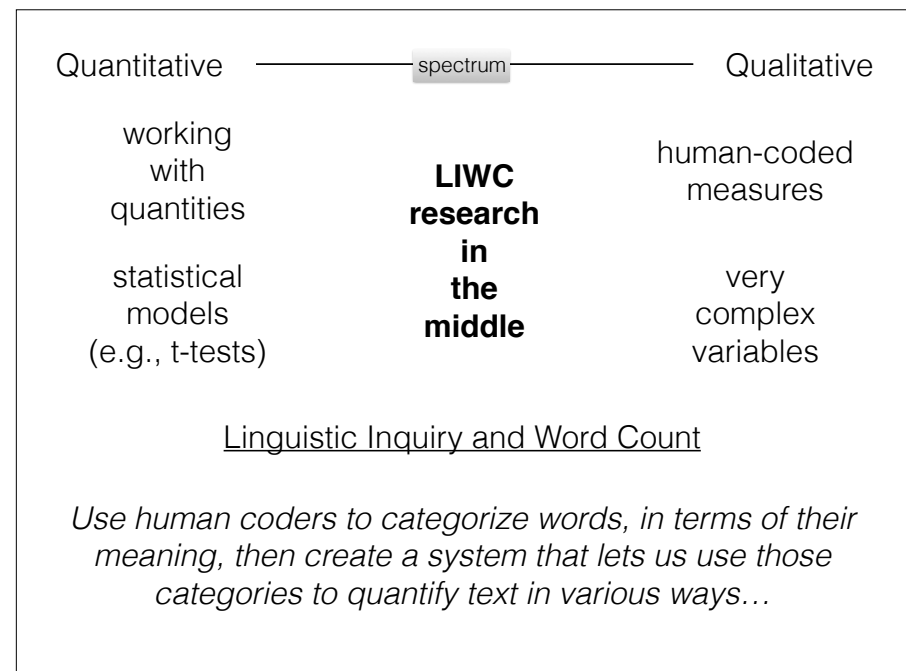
Quantitative spectrum Qualitative

working with quantities

statistical models (e.g., t-tests)

**LIWC research in the middle**

human-coded measures

very complex variables

Linguistic Inquiry and Word Count

*Use human coders to categorize words, in terms of their meaning, then create a system that lets us use those categories to quantify text in various ways…*